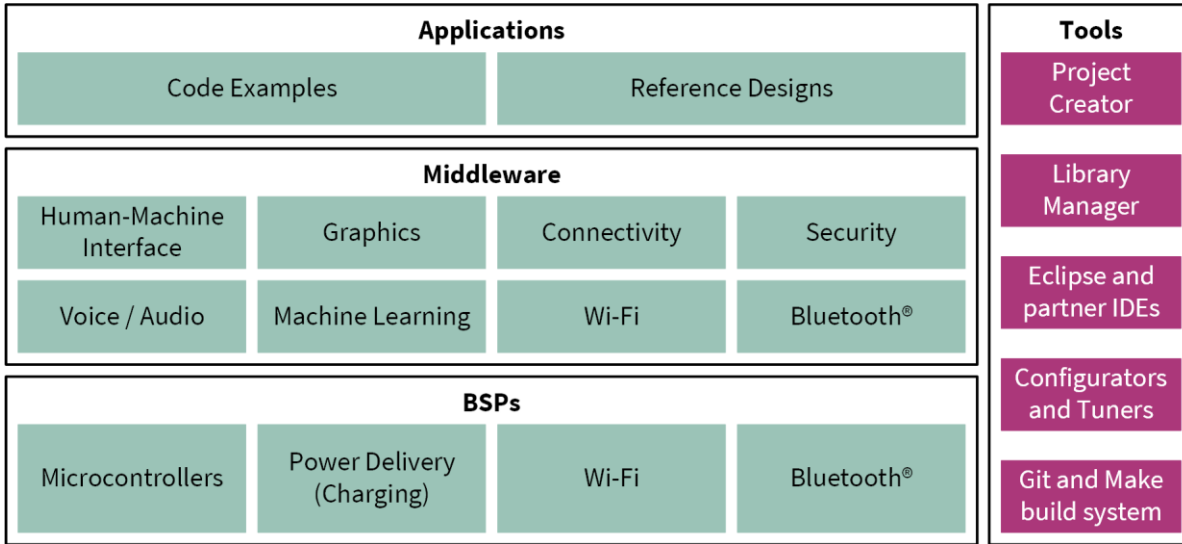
Applications

Code Examples

Reference Designs

Middleware

Human-Machine Interface

Graphics

Connectivity

Security

Voice / Audio

Machine Learning

Wi-Fi

Bluetooth®

BSPs

Microcontrollers

Power Delivery (Charging)

Wi-Fi

Bluetooth®

Tools

Project Creator

Library Manager

Eclipse and partner IDEs

Configurators and Tuners

Git and Make build system